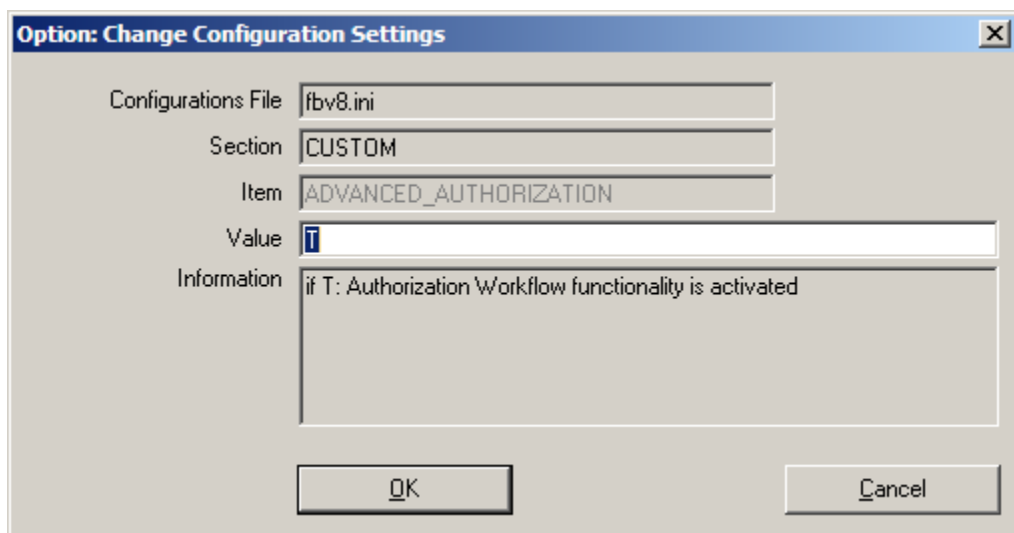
Option: Change Configuration Settings

Configurations File fbv8.ini

Section CUSTOM

Item ADVANCED_AUTHORIZATION

Value T

Information if T: Authorization Workflow functionality is activated

OK

Cancel